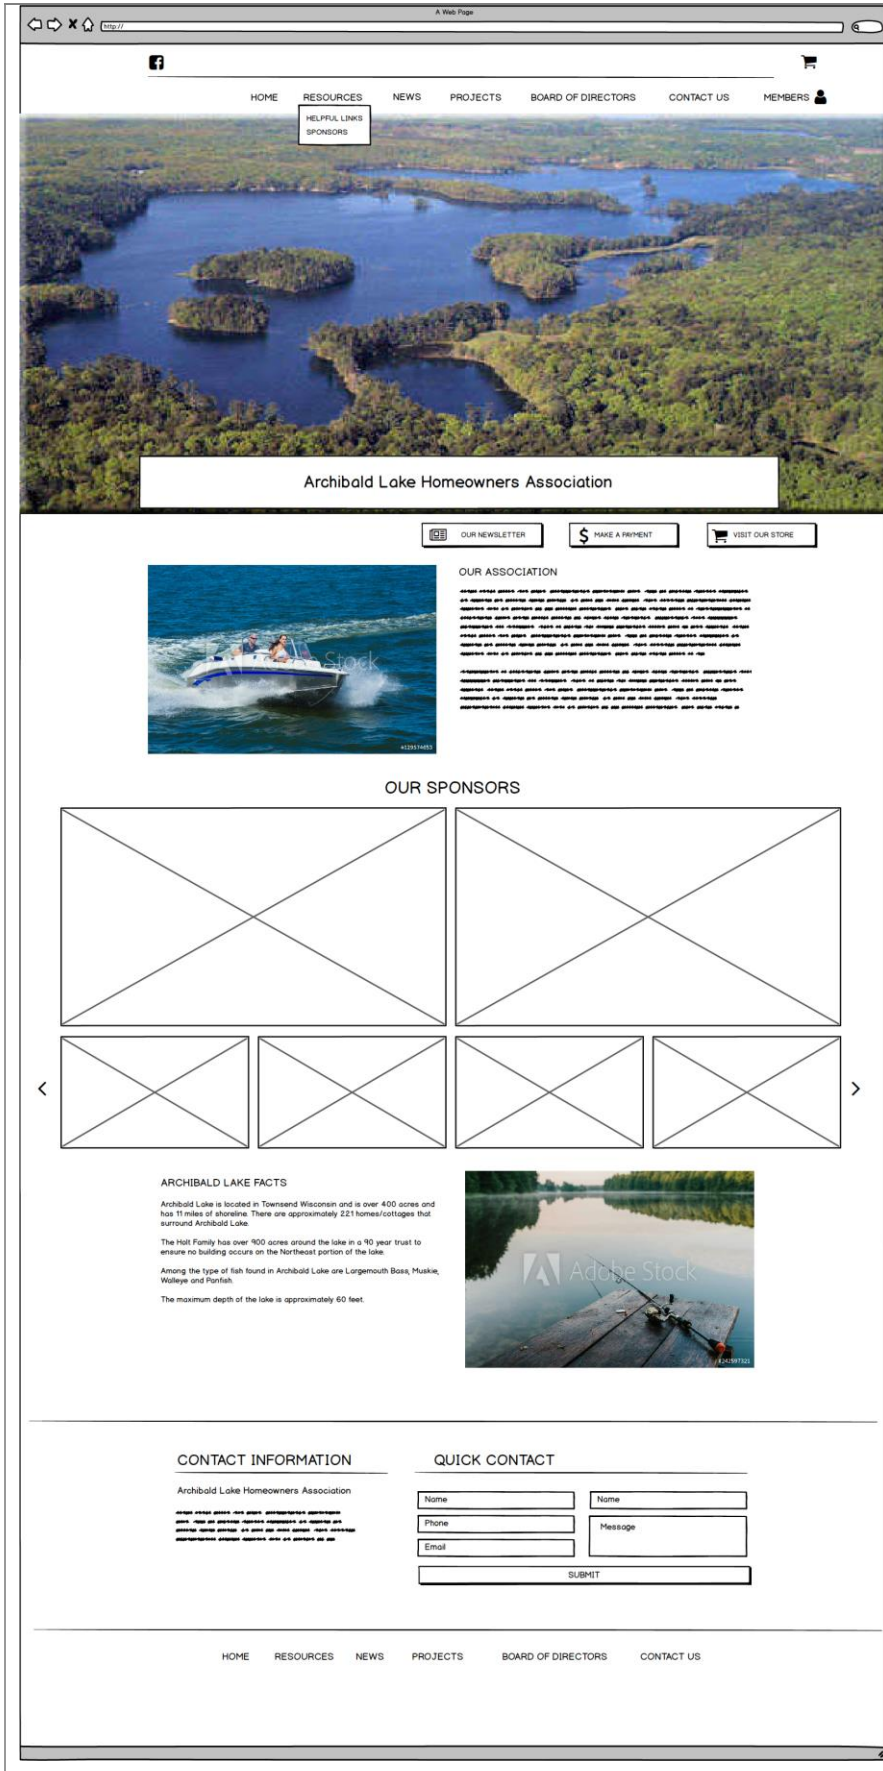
A Web Page

http://

HOME RESOURCES NEWS PROJECTS BOARD OF DIRECTORS CONTACT US MEMBERS

HELPFUL LINKS
SPONSORS

Archibald Lake Homeowners Association

OUR NEWSLETTER
MAKE A PAYMENT
VISIT OUR STORE

Adobe Stock

OUR ASSOCIATION

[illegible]

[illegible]

OUR SPONSORS

ARCHIBALD LAKE FACTS

Archibald Lake is located in Townsend Wisconsin and is over 400 acres and has 11 miles of shoreline. There are approximately 221 homes/cottages that surround Archibald Lake.

The Holt Family has over 900 acres around the lake in a 90 year trust to ensure no building occurs on the Northeast portion of the lake.

Among the type of fish found in Archibald Lake are Largemouth Bass, Muskie, Walleye and Panfish.

The maximum depth of the lake is approximately 60 feet.

Adobe Stock

CONTACT INFORMATION

Archibald Lake Homeowners Association

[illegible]

QUICK CONTACT

Name
Phone
Email
Name
Message
SUBMIT

HOME RESOURCES NEWS PROJECTS BOARD OF DIRECTORS CONTACT US